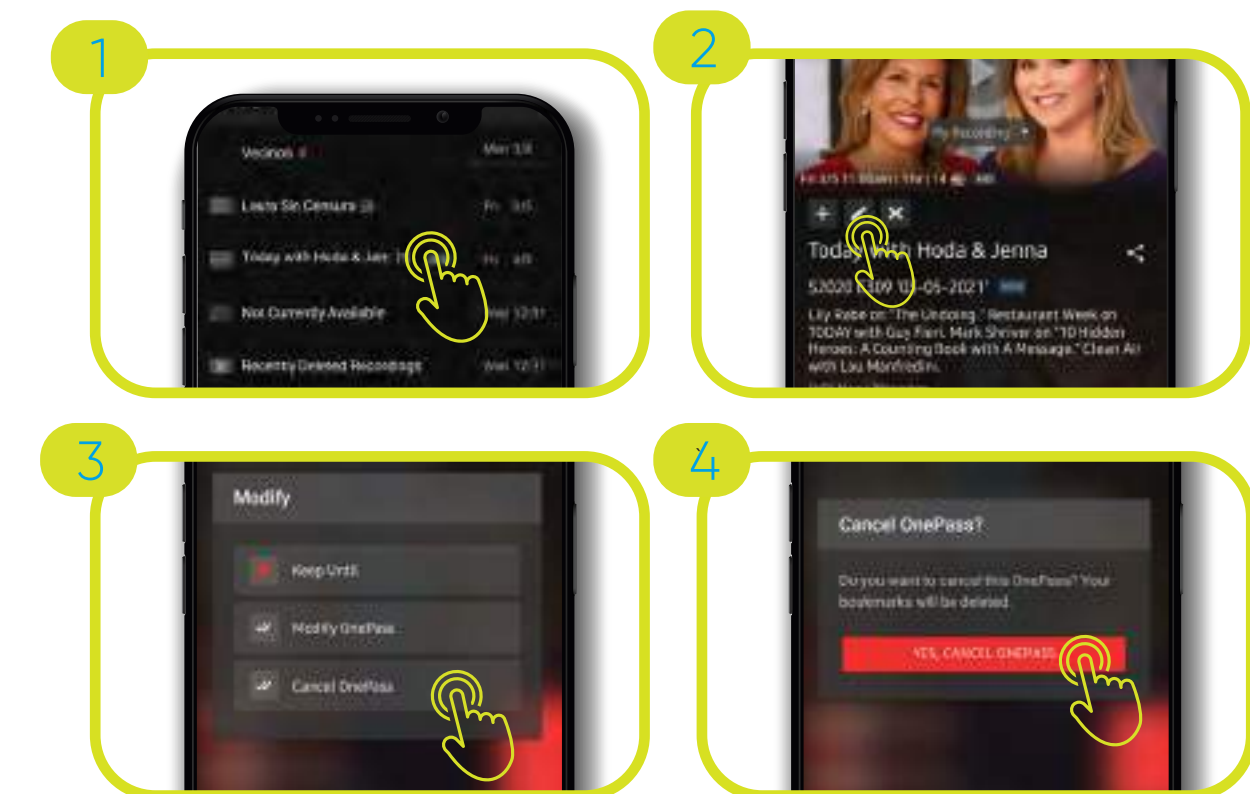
1

Vecinos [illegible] Mon 1/4

Lasta Sin Censura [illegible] Fri 1/5

Today with Hoda & Jen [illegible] Fri 1/5

Not Currently Available Wed 12/31

Recently Deleted Recordings Wed 12/31

2

My Recording

Today with Hoda & Jenna

S2020 E309 '01-05-2021'

Lily Rabe on "The Undoing," Restaurant Week on TODAY with Guy Fieri, Mark Shriver on "10 Hidden Heroes: A Counting Book with A Message," Clean Air with Lou Monfredini.

3

Modify

Keep Until

Modify OnePass

Cancel OnePass

4

Cancel OnePass?

Do you want to cancel this OnePass? Your bookmarks will be deleted.

YES, CANCEL ONEPASS